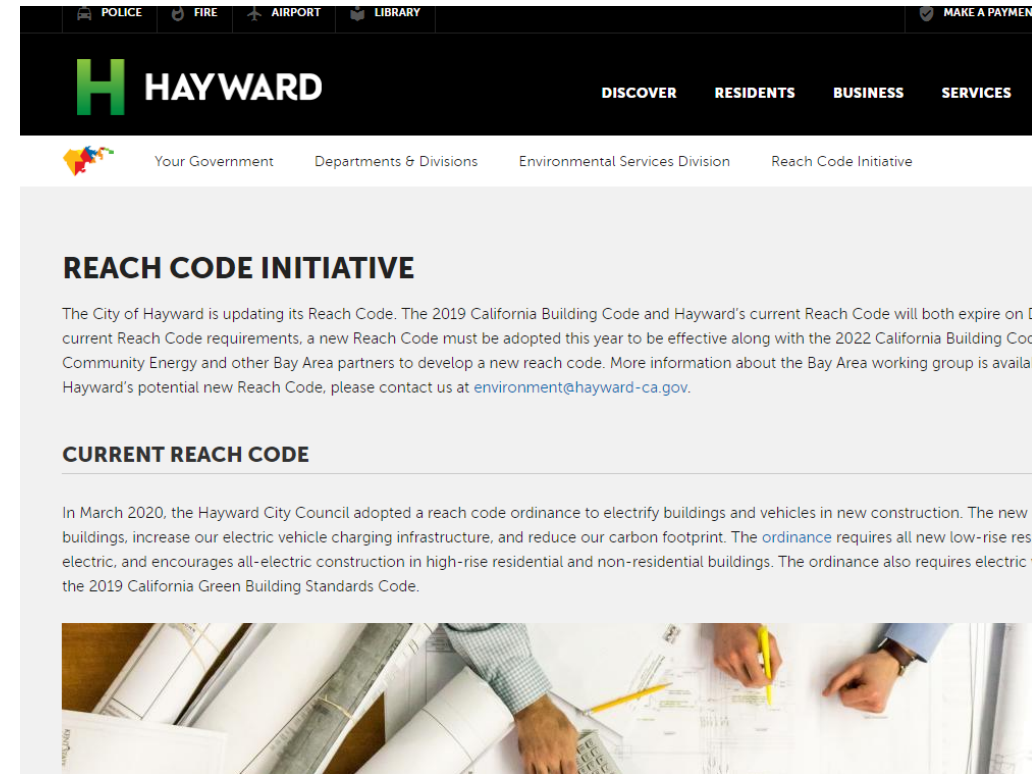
POLICE FIRE AIRPORT LIBRARY MAKE A PAYMEN

HAYWARD

DISCOVER RESIDENTS BUSINESS SERVICES

Your Government Departments & Divisions Environmental Services Division Reach Code Initiative

REACH CODE INITIATIVE

The City of Hayward is updating its Reach Code. The 2019 California Building Code and Hayward's current Reach Code will both expire on D current Reach Code requirements, a new Reach Code must be adopted this year to be effective along with the 2022 California Building Coc Community Energy and other Bay Area partners to develop a new reach code. More information about the Bay Area working group is availal Hayward's potential new Reach Code, please contact us at environment@hayward-ca.gov.

CURRENT REACH CODE

In March 2020, the Hayward City Council adopted a reach code ordinance to electrify buildings and vehicles in new construction. The new buildings, increase our electric vehicle charging infrastructure, and reduce our carbon footprint. The ordinance requires all new low-rise res electric, and encourages all-electric construction in high-rise residential and non-residential buildings. The ordinance also requires electric the 2019 California Green Building Standards Code.